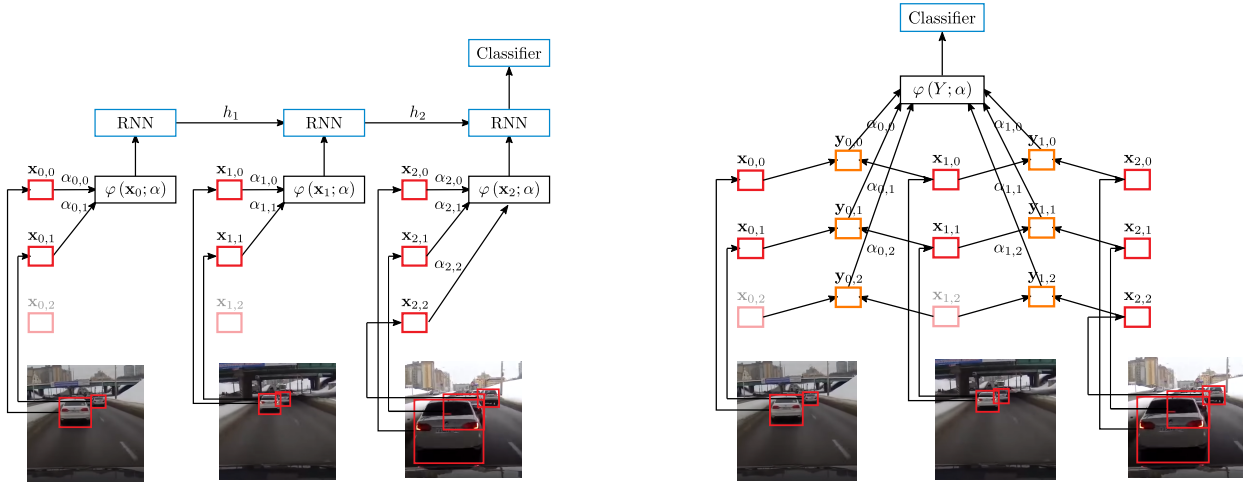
Classifier

RNN $h_1$ RNN $h_2$ RNN

$\mathbf{x}_{0,0}$ $\alpha_{0,0}$ $\varphi(\mathbf{x}_0;\alpha)$ $\alpha_{0,1}$
$\mathbf{x}_{0,1}$
$\mathbf{x}_{0,2}$

$\mathbf{x}_{1,0}$ $\alpha_{1,0}$ $\varphi(\mathbf{x}_1;\alpha)$ $\alpha_{1,1}$
$\mathbf{x}_{1,1}$
$\mathbf{x}_{1,2}$

$\mathbf{x}_{2,0}$ $\alpha_{2,0}$ $\varphi(\mathbf{x}_2;\alpha)$ $\alpha_{2,1}$
$\mathbf{x}_{2,1}$ $\alpha_{2,2}$
$\mathbf{x}_{2,2}$

Classifier

$\varphi(Y;\alpha)$

$\alpha_{0,0}$ $\alpha_{1,0}$
$\mathbf{y}_{0,0}$ $\mathbf{y}_{1,0}$
$\mathbf{x}_{0,0}$ $\mathbf{x}_{1,0}$ $\mathbf{x}_{2,0}$
$\alpha_{0,1}$ $\alpha_{1,1}$
$\mathbf{y}_{0,1}$ $\mathbf{y}_{1,1}$
$\mathbf{x}_{0,1}$ $\mathbf{x}_{1,1}$ $\mathbf{x}_{2,1}$
$\alpha_{0,2}$ $\alpha_{1,2}$
$\mathbf{y}_{0,2}$ $\mathbf{y}_{1,2}$
$\mathbf{x}_{0,2}$ $\mathbf{x}_{1,2}$ $\mathbf{x}_{2,2}$